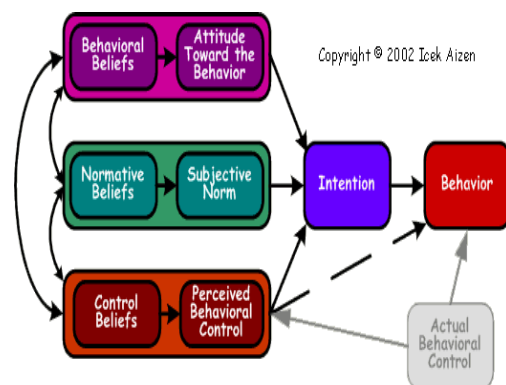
Behavioral Beliefs

Attitude Toward the Behavior

Copyright © 2002 Icek Aizen

Normative Beliefs

Subjective Norm

Intention

Behavior

Control Beliefs

Perceived Behavioral Control

Actual Behavioral Control